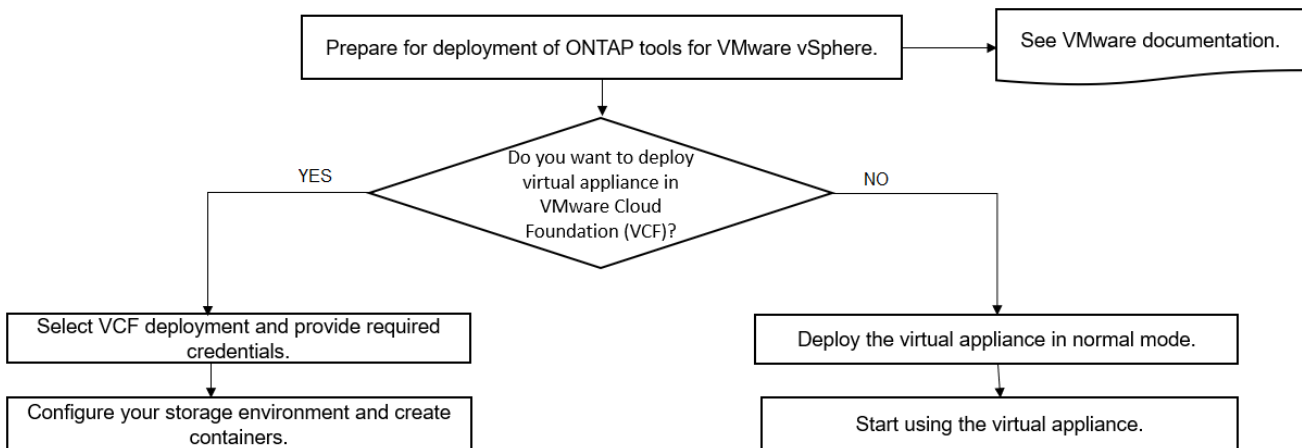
Prepare for deployment of ONTAP tools for VMware vSphere.

See VMware documentation.

Do you want to deploy virtual appliance in VMware Cloud Foundation (VCF)?

YES

NO

Select VCF deployment and provide required credentials.

Configure your storage environment and create containers.

Deploy the virtual appliance in normal mode.

Start using the virtual appliance.